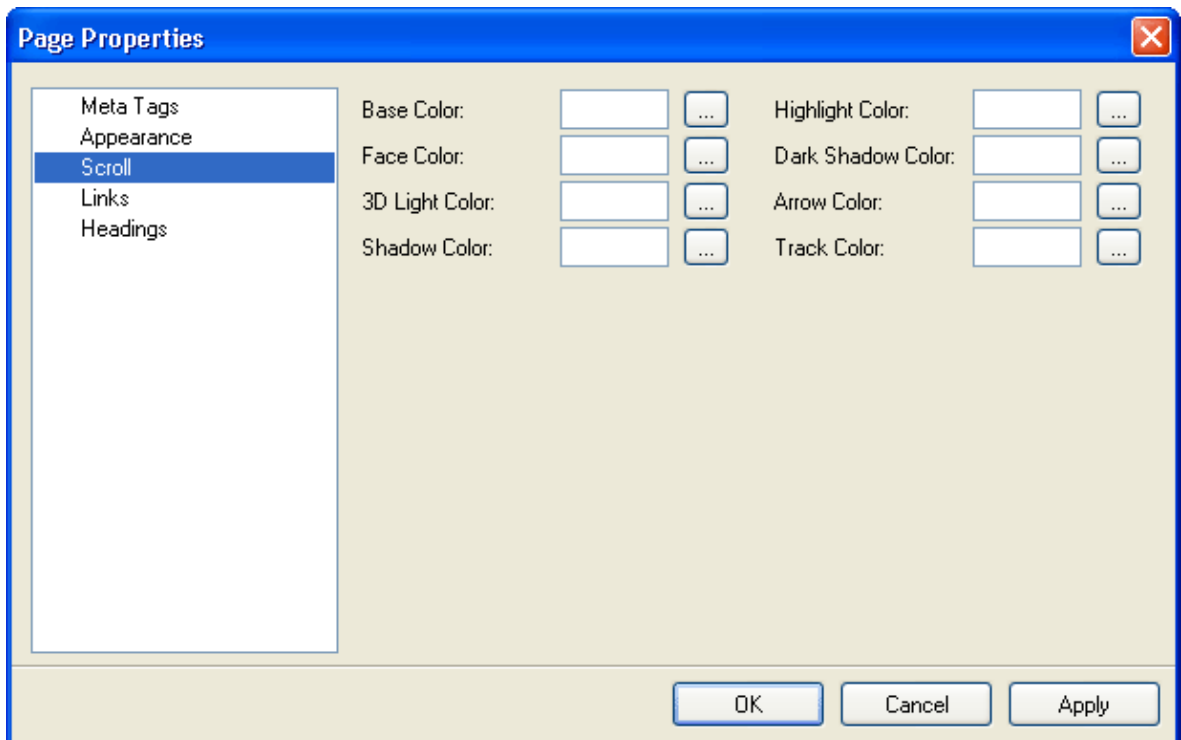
Page Properties

Meta Tags
Appearance
Scroll
Links
Headings

Base Color: ...
Face Color: ...
3D Light Color: ...
Shadow Color: ...

Highlight Color: ...
Dark Shadow Color: ...
Arrow Color: ...
Track Color: ...

OK Cancel Apply